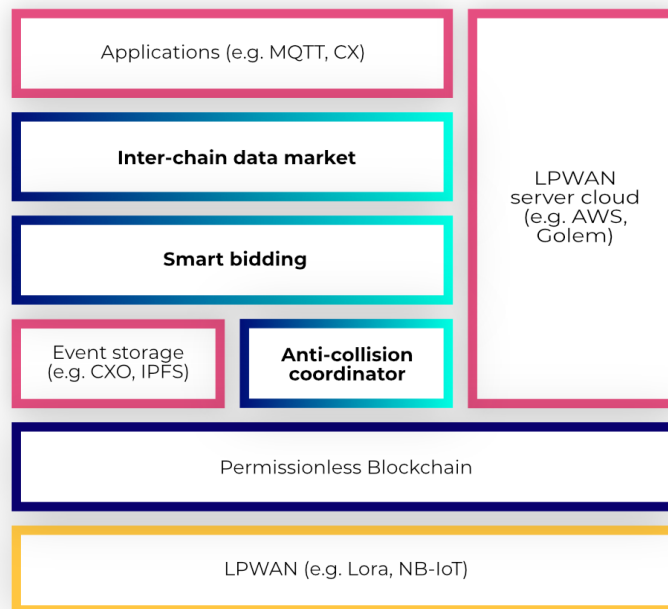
Applications (e.g. MQTT, CX)

Inter-chain data market

Smart bidding

Event storage (e.g. CXO, IPFS)

Anti-collision coordinator

LPWAN server cloud (e.g. AWS, Golem)

Permissionless Blockchain

LPWAN (e.g. Lora, NB-IoT)